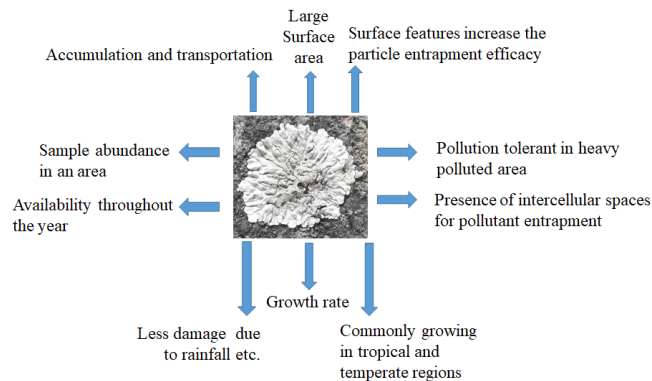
Accumulation and transportation

Large Surface area

Surface features increase the particle entrapment efficacy

Sample abundance in an area

Availability throughout the year

Pollution tolerant in heavy polluted area

Presence of intercellular spaces for pollutant entrapment

Growth rate

Less damage due to rainfall etc.

Commonly growing in tropical and temperate regions